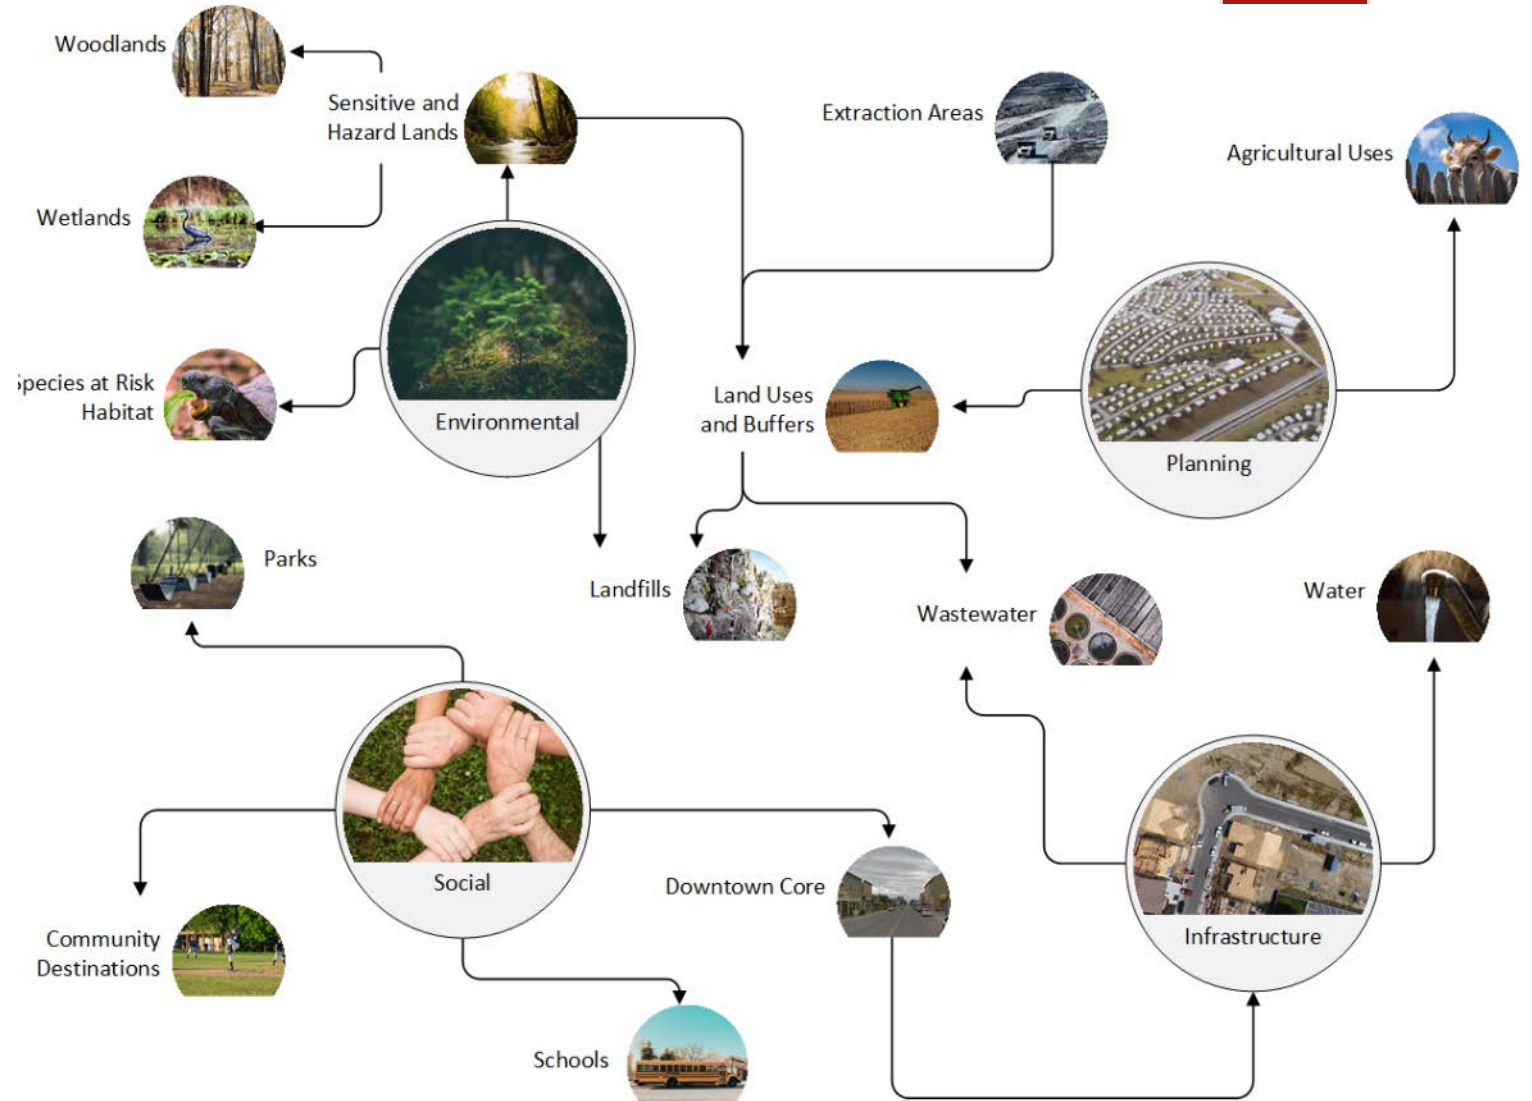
Woodlands

Sensitive and Hazard Lands

Wetlands

Extraction Areas

Agricultural Uses

Environmental

Species at Risk Habitat

Land Uses and Buffers

Planning

Parks

Landfills

Wastewater

Water

Social

Downtown Core

Infrastructure

Community Destinations

Schools